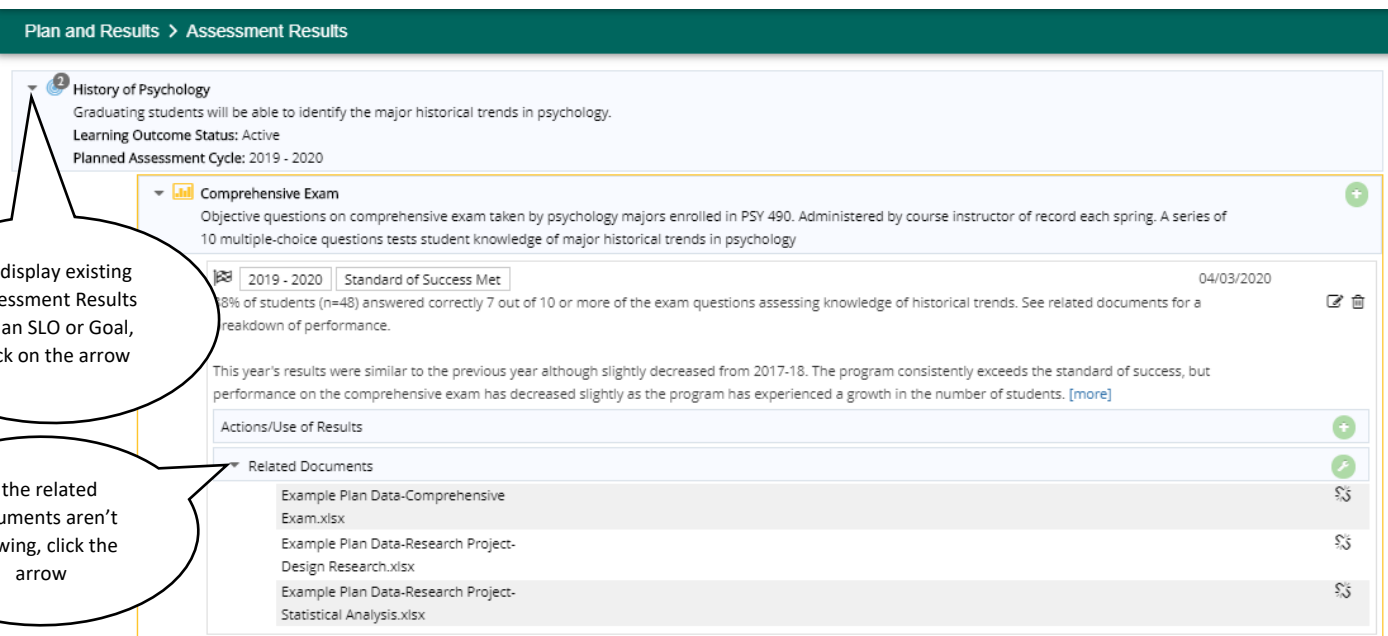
Plan and Results > Assessment Results

2

History of Psychology

Graduating students will be able to identify the major historical trends in psychology.

Learning Outcome Status: Active

Planned Assessment Cycle: 2019 - 2020

Comprehensive Exam

Objective questions on comprehensive exam taken by psychology majors enrolled in PSY 490. Administered by course instructor of record each spring. A series of 10 multiple-choice questions tests student knowledge of major historical trends in psychology

display existing essment Results an SLO or Goal, ck on the arrow

2019 - 2020 Standard of Success Met 04/03/2020

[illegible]8% of students (n=48) answered correctly 7 out of 10 or more of the exam questions assessing knowledge of historical trends. See related documents for a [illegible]reakdown of performance.

This year's results were similar to the previous year although slightly decreased from 2017-18. The program consistently exceeds the standard of success, but performance on the comprehensive exam has decreased slightly as the program has experienced a growth in the number of students. [more]

Actions/Use of Results

the related uments aren't wing, click the arrow

Related Documents

Example Plan Data-Comprehensive Exam.xlsx

Example Plan Data-Research Project-Design Research.xlsx

Example Plan Data-Research Project-Statistical Analysis.xlsx